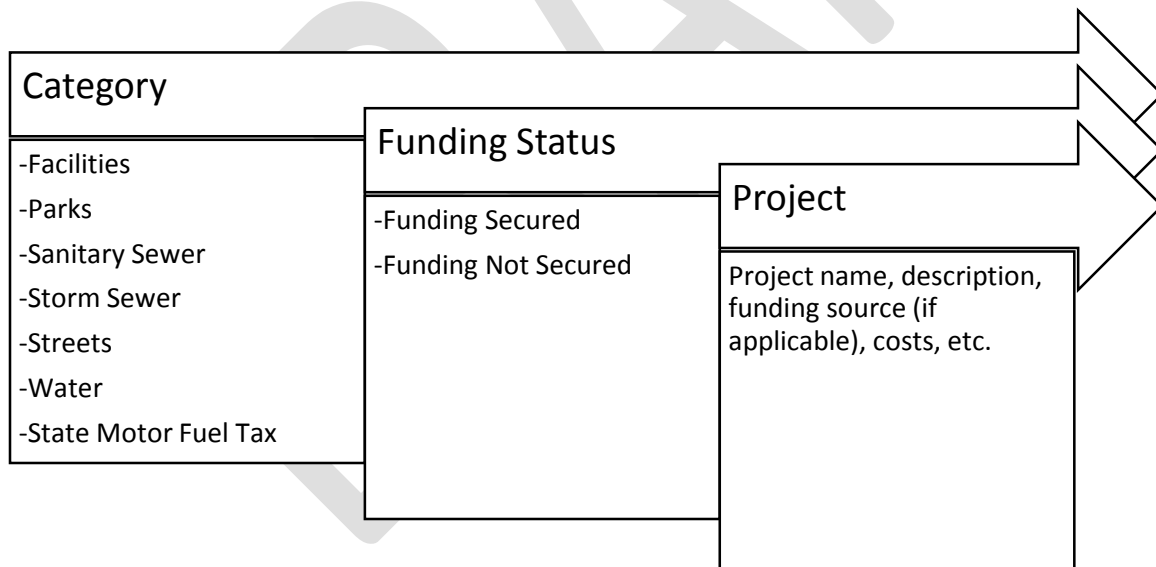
Category

-Facilities
-Parks
-Sanitary Sewer
-Storm Sewer
-Streets
-Water
-State Motor Fuel Tax

Funding Status

-Funding Secured
-Funding Not Secured

Project

Project name, description, funding source (if applicable), costs, etc.